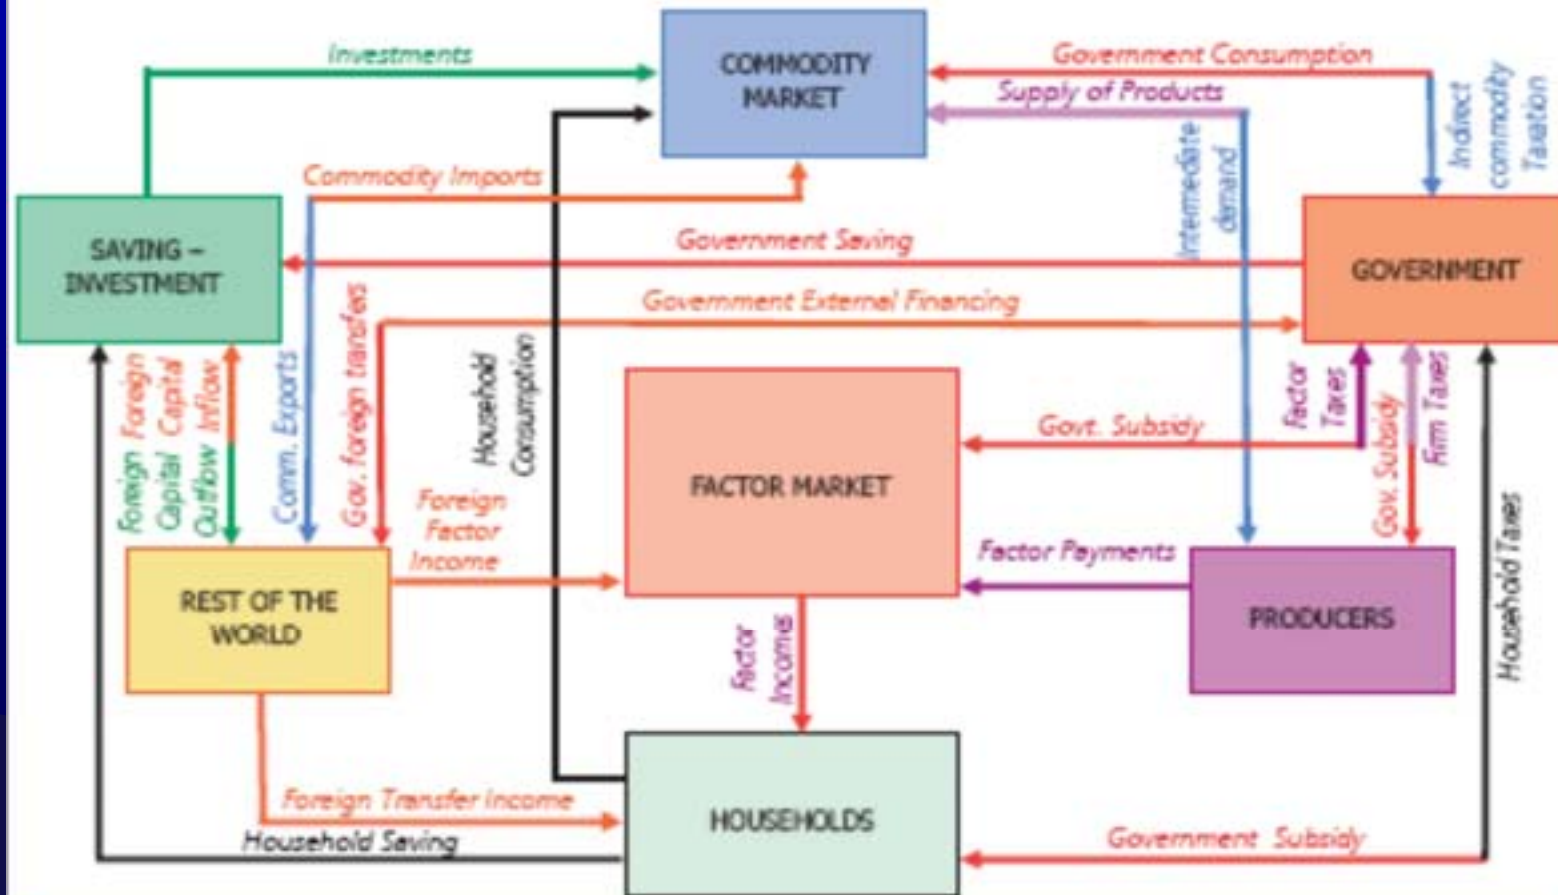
Investments

COMMODITY MARKET

Government Consumption

Supply of Products

Indirect commodity Taxation

Commodity Imports

Intermediate demand

SAVING – INVESTMENT

Government Saving

GOVERNMENT

Government External Financing

Foreign Capital Outflow

Foreign Capital Inflow

Comm. Exports

Gov. foreign transfers

Household Consumption

FACTOR MARKET

Govt. Subsidy

Factor Taxes

Gov. Subsidy

Firm Taxes

Foreign Factor Income

REST OF THE WORLD

Factor Payments

PRODUCERS

Household Taxes

Factor Income

Foreign Transfer Income

HOUSEHOLDS

Household Saving

Government Subsidy